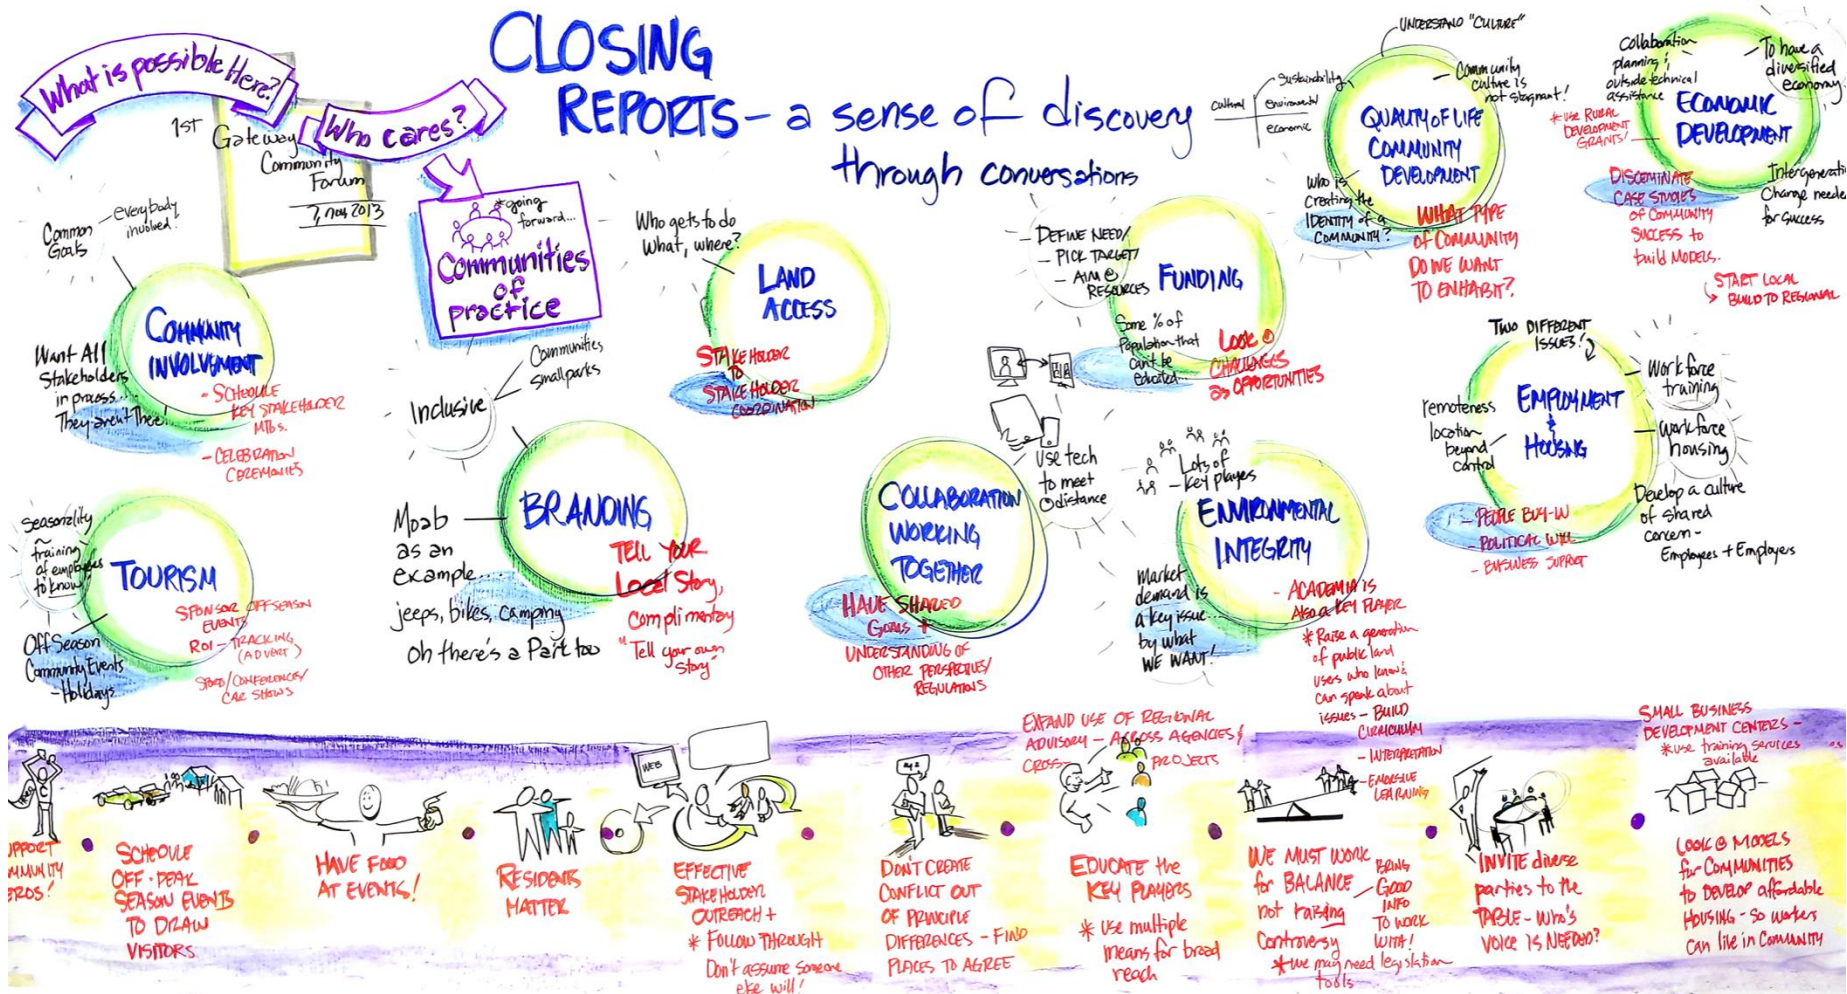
CLOSING REPORTS – a sense of discovery through conversations

What is possible Here?

Who cares?

1st Gateway Community Forum
7 nov 2013

*going forward...
Communities of practice

Common Goals – everybody involved

COMMUNITY INVOLVEMENT
Want All Stakeholders in process. They aren't There!
- SCHEDULE KEY STAKEHOLDER MTGs.
- CELEBRATION CEREMONIES

TOURISM
Seasonality
training of employees to know
Off Season Community Events – Holidays
SPONSOR OFF SEASON EVENTS
ROI – TRACKING (ADVERT)
SPORTS/CONFERENCES/CAR SHOWS

Inclusive
Communities small parks

BRANDING
Moab as an example
jeeps, bikes, camping
Oh there's a Park too
TELL YOUR Local Story
Complimentary
"Tell your own story"

Who gets to do What, where?
LAND ACCESS
STAKE HOLDER TO STAKE HOLDER COORDINATION

Use tech to meet distance

COLLABORATION WORKING TOGETHER
HAVE SHARED GOALS + UNDERSTANDING OF OTHER PERSPECTIVES/ REGULATIONS

- DEFINE NEED/
- PICK TARGET/
- AIM @ RESOURCES
FUNDING
Some % of Population that can't be Educated
LOOK @ CHALLENGES as OPPORTUNITIES

Lots of Key players
ENVIRONMENTAL INTEGRITY
Market demand is a key issue by what WE WANT!
- ACADEMIA IS Also a Key PLAYER
*Raise a generation of public land uses who know & can speak about issues – BUILD CURRICULUM
- INTERPRETATION
- ENGAGE LEARNING

UNDERSTAND "CULTURE"
Sustainability
Cultural | Environmental | economic
Community culture is not stagnant!
QUALITY OF LIFE COMMUNITY DEVELOPMENT
Who is Creating the IDENTITY of a COMMUNITY?
WHAT TYPE OF COMMUNITY DO WE WANT TO ENHABIT?

Collaboration planning & outside technical assistance
To have a diversified economy
ECONOMIC DEVELOPMENT
*USE RURAL DEVELOPMENT GRANTS!
DISSEMINATE CASE STUDIES OF COMMUNITY SUCCESS to build MODELS.
Intergenerational Change needed for Success
START LOCAL BUILD TO REGIONAL

TWO DIFFERENT ISSUES!
EMPLOYMENT & HOUSING
remoteness
location beyond control
Work force training
Work force housing
Develop a culture of shared concern – Employees + Employers
- PEOPLE BUY-IN
POLITICAL WILL
- BUSINESS SUPPORT

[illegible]UPPORT COMMUNITY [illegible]EROS!

SCHEDULE OFF-PEAK SEASON EVENTS TO DRAW VISITORS

HAVE FOOD AT EVENTS!

RESIDENTS MATTER

WEB
EFFECTIVE STAKEHOLDER OUTREACH + *FOLLOW THROUGH
Don't assume someone else will!

DON'T CREATE CONFLICT OUT OF PRINCIPLE DIFFERENCES – FIND PLACES TO AGREE

EXPAND USE OF REGIONAL ADVISORY – ACROSS AGENCIES & CROSS PROJECTS
EDUCATE the KEY PLAYERS
*Use multiple means for broad reach

WE MUST WORK for BALANCE not raising Controversy
BRING GOOD INFO TO WORK WITH!
*we may need legislation tools

INVITE diverse parties to the TABLE – Who's voice is NEEDED?

SMALL BUSINESS DEVELOPMENT CENTERS – *use training services available
LOOK @ MODELS for COMMUNITIES to DEVELOP affordable HOUSING – So workers Can live in Community